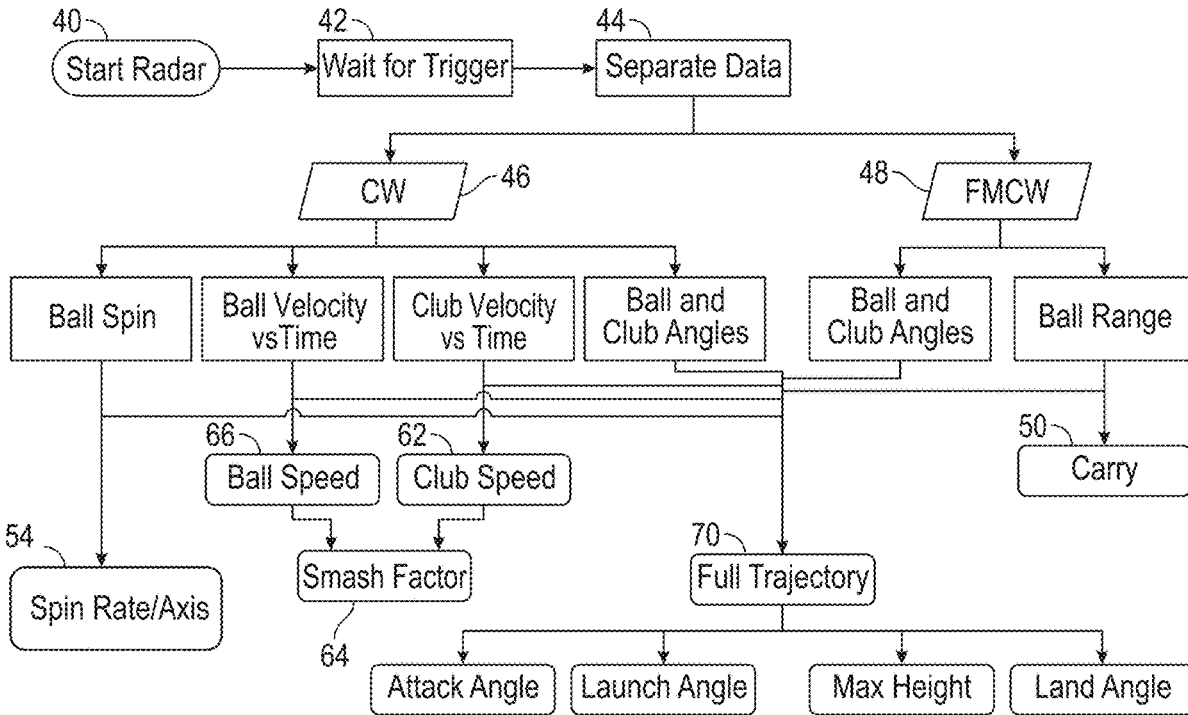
40
Start Radar
42
Wait for Trigger
44
Separate Data
CW
46
48
FMCW
Ball Spin
Ball Velocity vsTime
Club Velocity vs Time
Ball and Club Angles
Ball and Club Angles
Ball Range
66
Ball Speed
62
Club Speed
50
Carry
54
Spin Rate/Axis
Smash Factor
64
70
Full Trajectory
Attack Angle
Launch Angle
Max Height
Land Angle